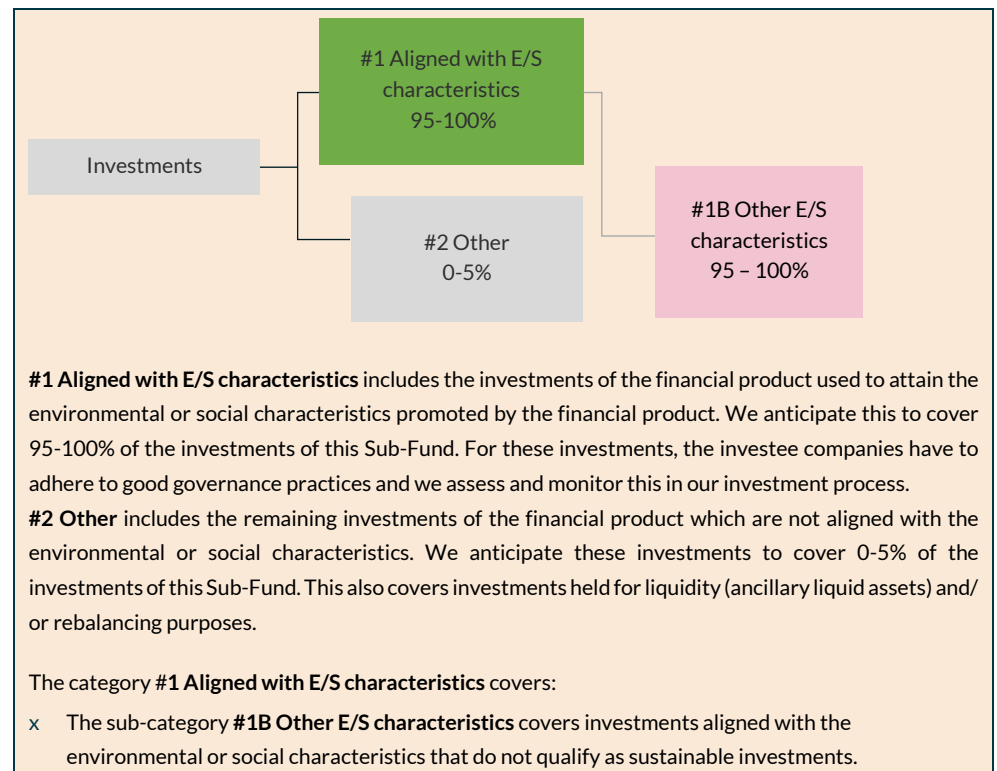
Investments

#1 Aligned with E/S characteristics 95-100%

#2 Other 0-5%

#1B Other E/S characteristics 95 – 100%

**#1 Aligned with E/S characteristics** includes the investments of the financial product used to attain the environmental or social characteristics promoted by the financial product. We anticipate this to cover 95-100% of the investments of this Sub-Fund. For these investments, the investee companies have to adhere to good governance practices and we assess and monitor this in our investment process.
**#2 Other** includes the remaining investments of the financial product which are not aligned with the environmental or social characteristics. We anticipate these investments to cover 0-5% of the investments of this Sub-Fund. This also covers investments held for liquidity (ancillary liquid assets) and/ or rebalancing purposes.

The category #**1 Aligned with E/S characteristics** covers:

x The sub-category **#1B Other E/S characteristics** covers investments aligned with the environmental or social characteristics that do not qualify as sustainable investments.